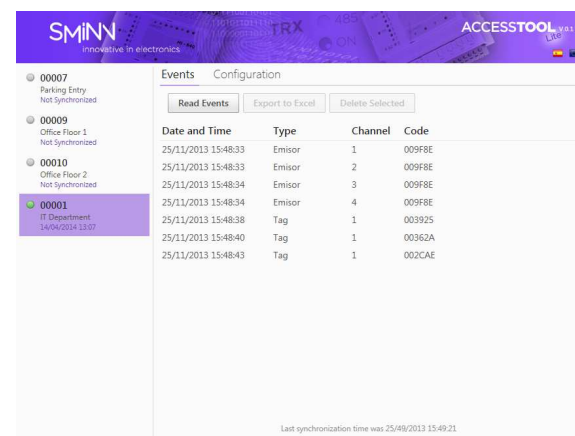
SMINN
innovative in electronics

TRX

ACCESSTOOL v.0.1
Lite

00007
Parking Entry
Not Synchronized

00009
Office Floor 1
Not Synchronized

00010
Office Floor 2
Not Synchronized

00001
IT Department
14/04/2014 13:07

Events Configuration

Read Events Export to Excel Delete Selected

| Date and Time | Type | Channel | Code |
|---|---|---|---|
| 25/11/2013 15:48:33 | Emisor | 1 | 009F8E |
| 25/11/2013 15:48:33 | Emisor | 2 | 009F8E |
| 25/11/2013 15:48:34 | Emisor | 3 | 009F8E |
| 25/11/2013 15:48:34 | Emisor | 4 | 009F8E |
| 25/11/2013 15:48:38 | Tag | 1 | 003925 |
| 25/11/2013 15:48:40 | Tag | 1 | 00362A |
| 25/11/2013 15:48:43 | Tag | 1 | 002CAE |

Last synchronization time was 25/49/2013 15:49:21